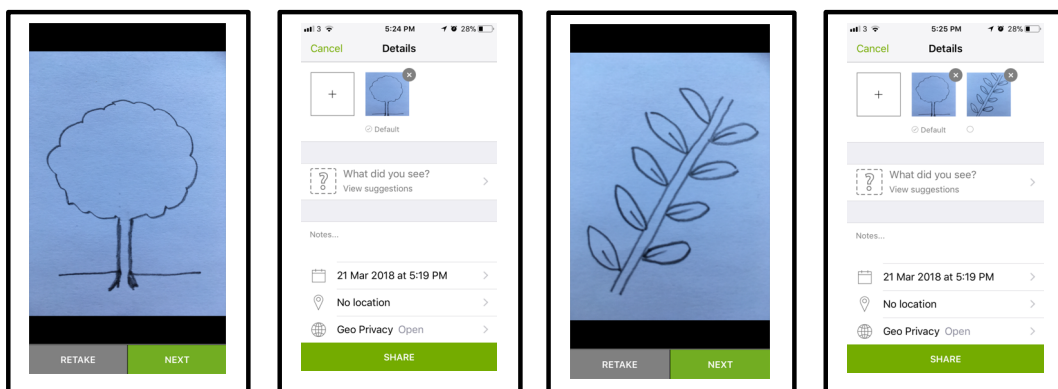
RETAKE NEXT

3 5:24 PM 28%
Cancel Details
+
Default
What did you see?
View suggestions
Notes...
21 Mar 2018 at 5:19 PM
No location
Geo Privacy Open
SHARE

RETAKE NEXT

3 5:25 PM 28%
Cancel Details
+
Default
What did you see?
View suggestions
Notes...
21 Mar 2018 at 5:19 PM
No location
Geo Privacy Open
SHARE